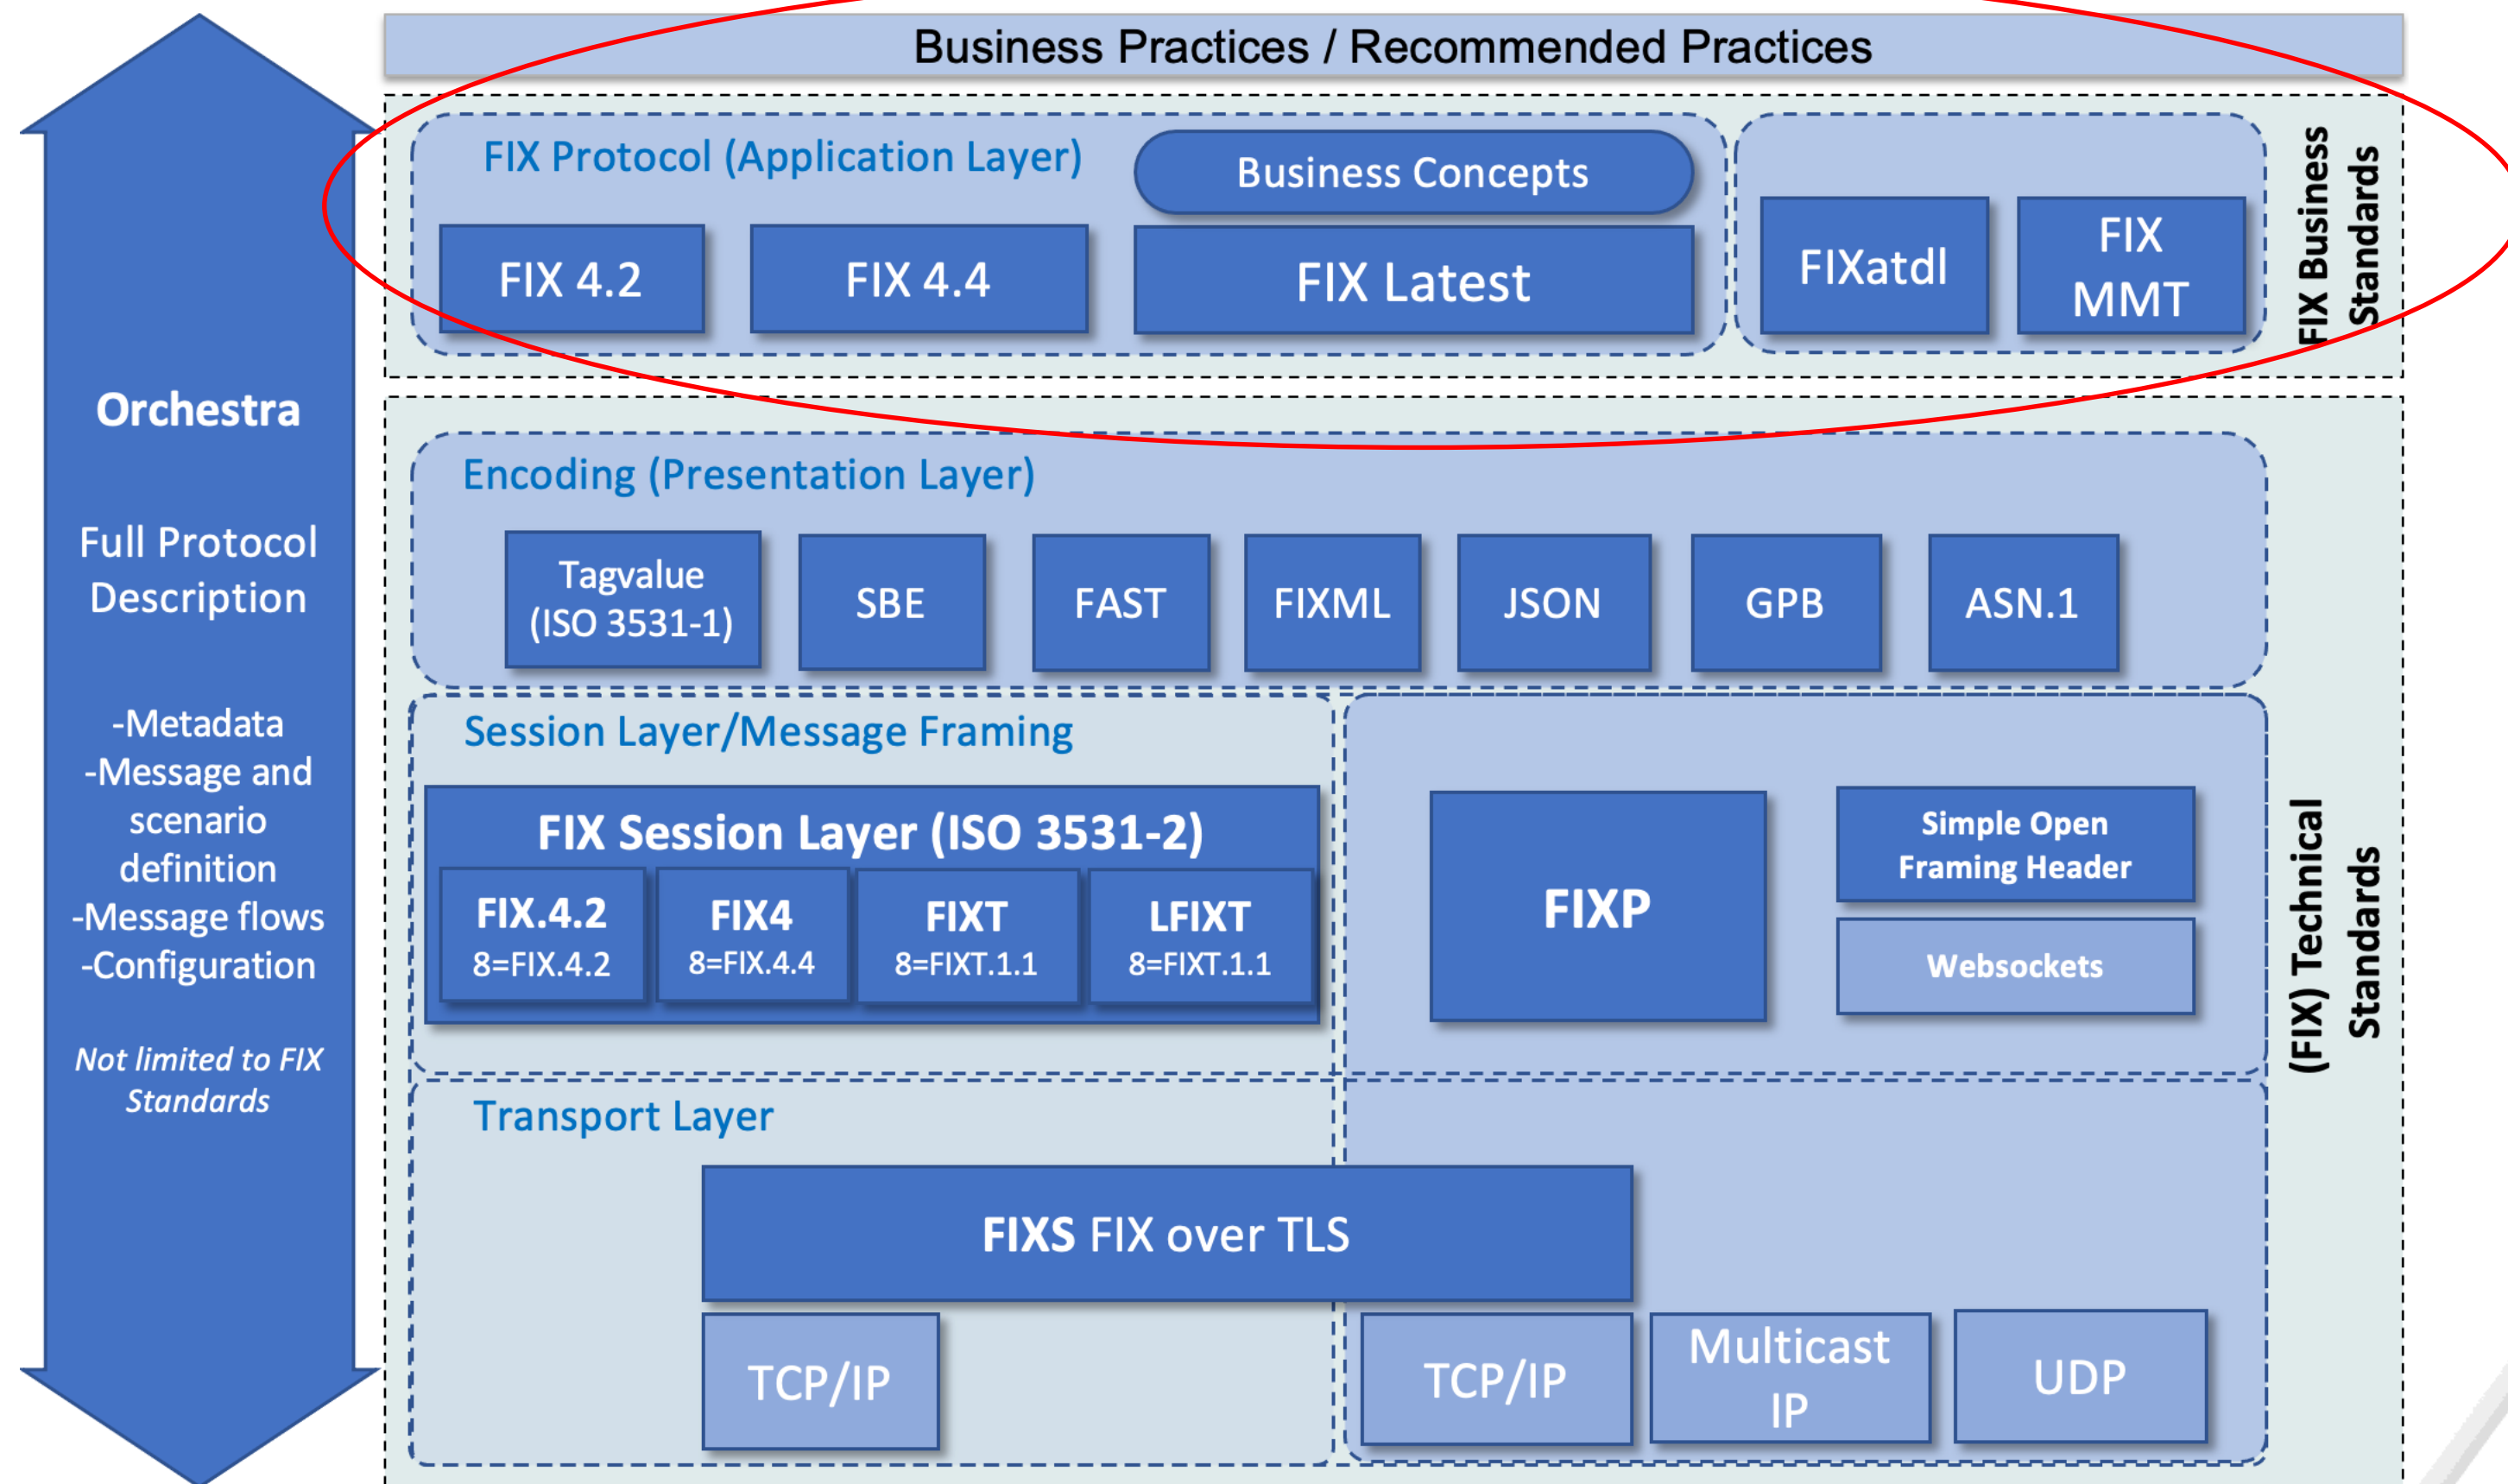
Orchestra

Full Protocol Description

-Metadata
-Message and scenario definition
-Message flows
-Configuration

*Not limited to FIX Standards*

Business Practices / Recommended Practices

FIX Protocol (Application Layer)

Business Concepts

FIX 4.2

FIX 4.4

FIX Latest

FIXatdl

FIX MMT

FIX Business Standards

Encoding (Presentation Layer)

Tagvalue (ISO 3531-1)

SBE

FAST

FIXML

JSON

GPB

ASN.1

Session Layer/Message Framing

FIX Session Layer (ISO 3531-2)

FIX.4.2
8=FIX.4.2

FIX4
8=FIX.4.4

FIXT
8=FIXT.1.1

LFIXT
8=FIXT.1.1

FIXP

Simple Open Framing Header

Websockets

(FIX) Technical Standards

Transport Layer

FIXS FIX over TLS

TCP/IP

TCP/IP

Multicast IP

UDP